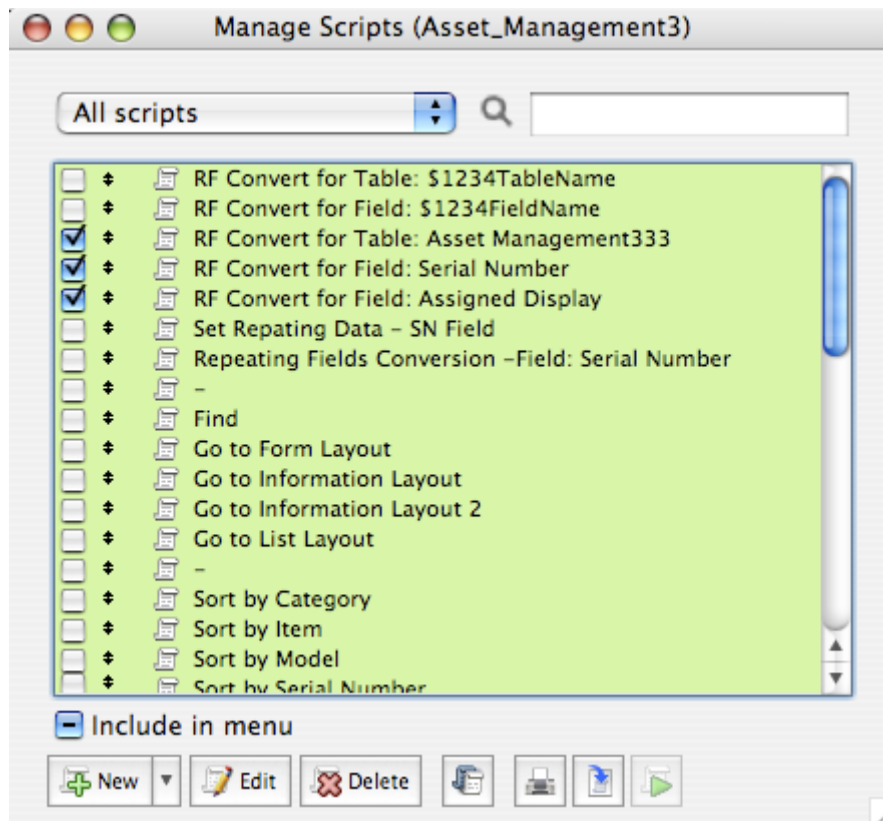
Manage Scripts (Asset_Management3)

All scripts

RF Convert for Table: $1234TableName
RF Convert for Field: $1234FieldName
RF Convert for Table: Asset Management333
RF Convert for Field: Serial Number
RF Convert for Field: Assigned Display
Set Repating Data - SN Field
Repeating Fields Conversion -Field: Serial Number
-
Find
Go to Form Layout
Go to Information Layout
Go to Information Layout 2
Go to List Layout
-
Sort by Category
Sort by Item
Sort by Model
Sort by Serial Number

Include in menu

New Edit Delete